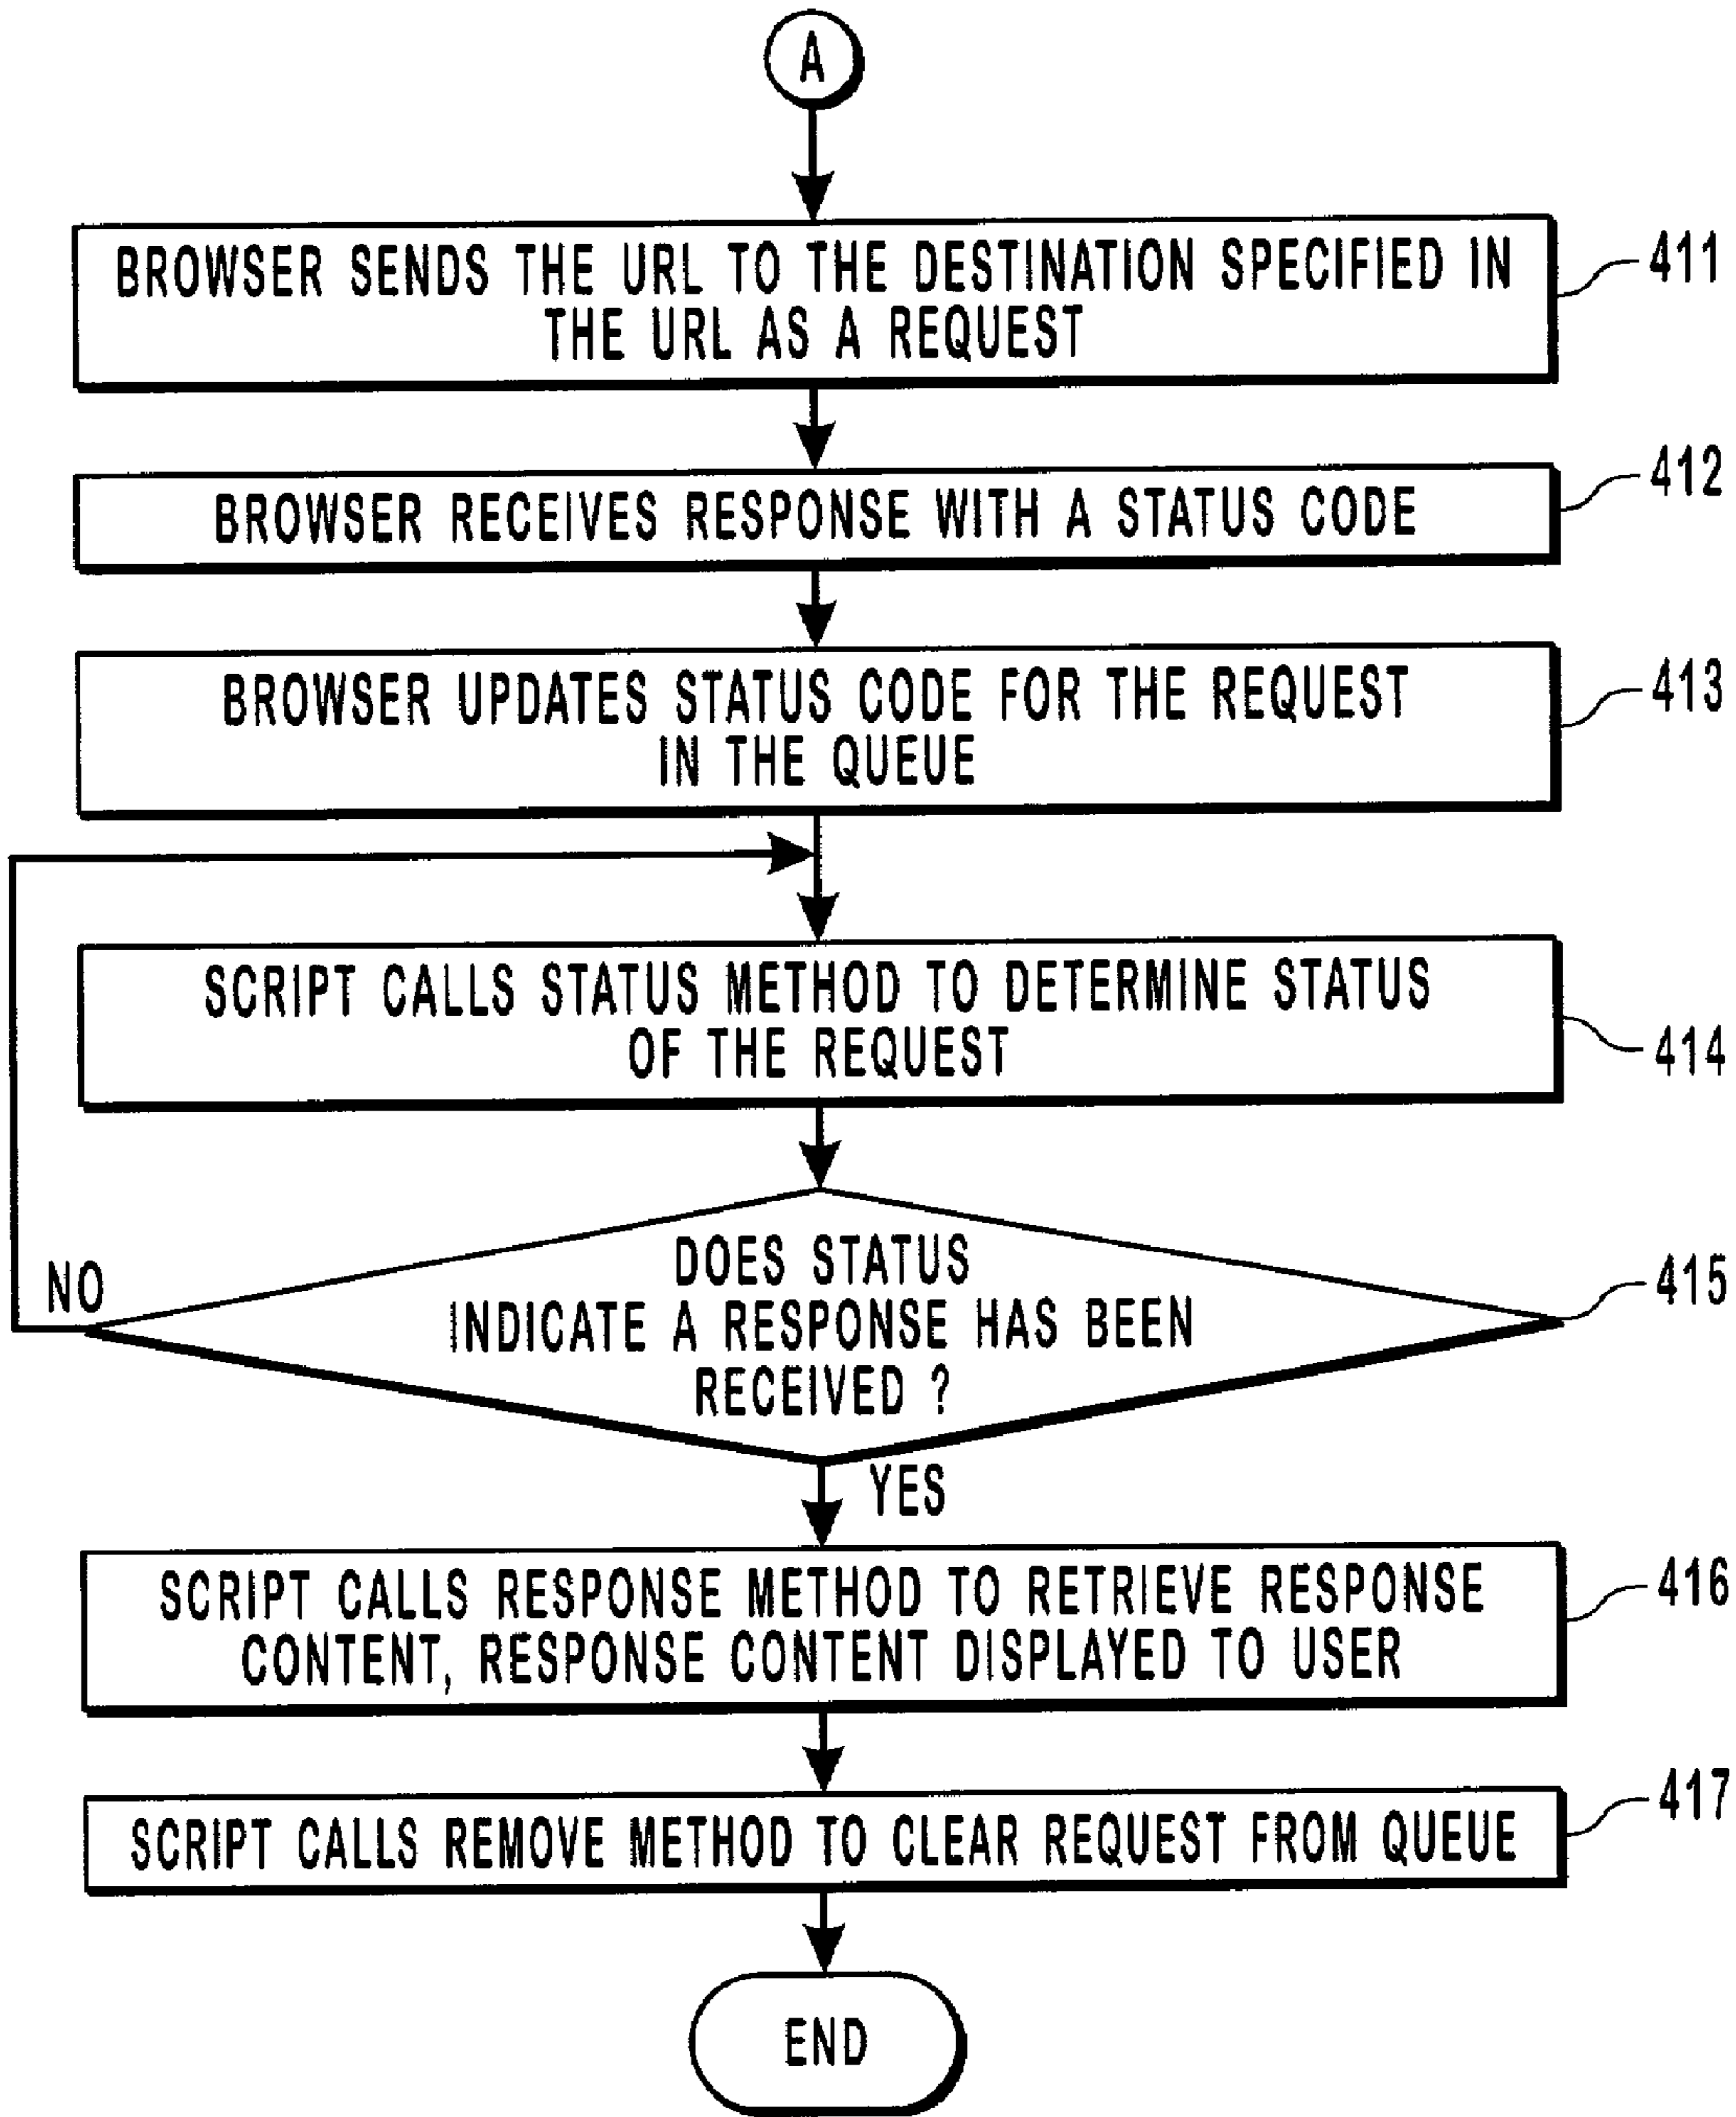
A

BROWSER SENDS THE URL TO THE DESTINATION SPECIFIED IN THE URL AS A REQUEST

411

BROWSER RECEIVES RESPONSE WITH A STATUS CODE

412

BROWSER UPDATES STATUS CODE FOR THE REQUEST IN THE QUEUE

413

SCRIPT CALLS STATUS METHOD TO DETERMINE STATUS OF THE REQUEST

414

DOES STATUS INDICATE A RESPONSE HAS BEEN RECEIVED ?

415

NO

YES

SCRIPT CALLS RESPONSE METHOD TO RETRIEVE RESPONSE CONTENT, RESPONSE CONTENT DISPLAYED TO USER

416

SCRIPT CALLS REMOVE METHOD TO CLEAR REQUEST FROM QUEUE

417

END